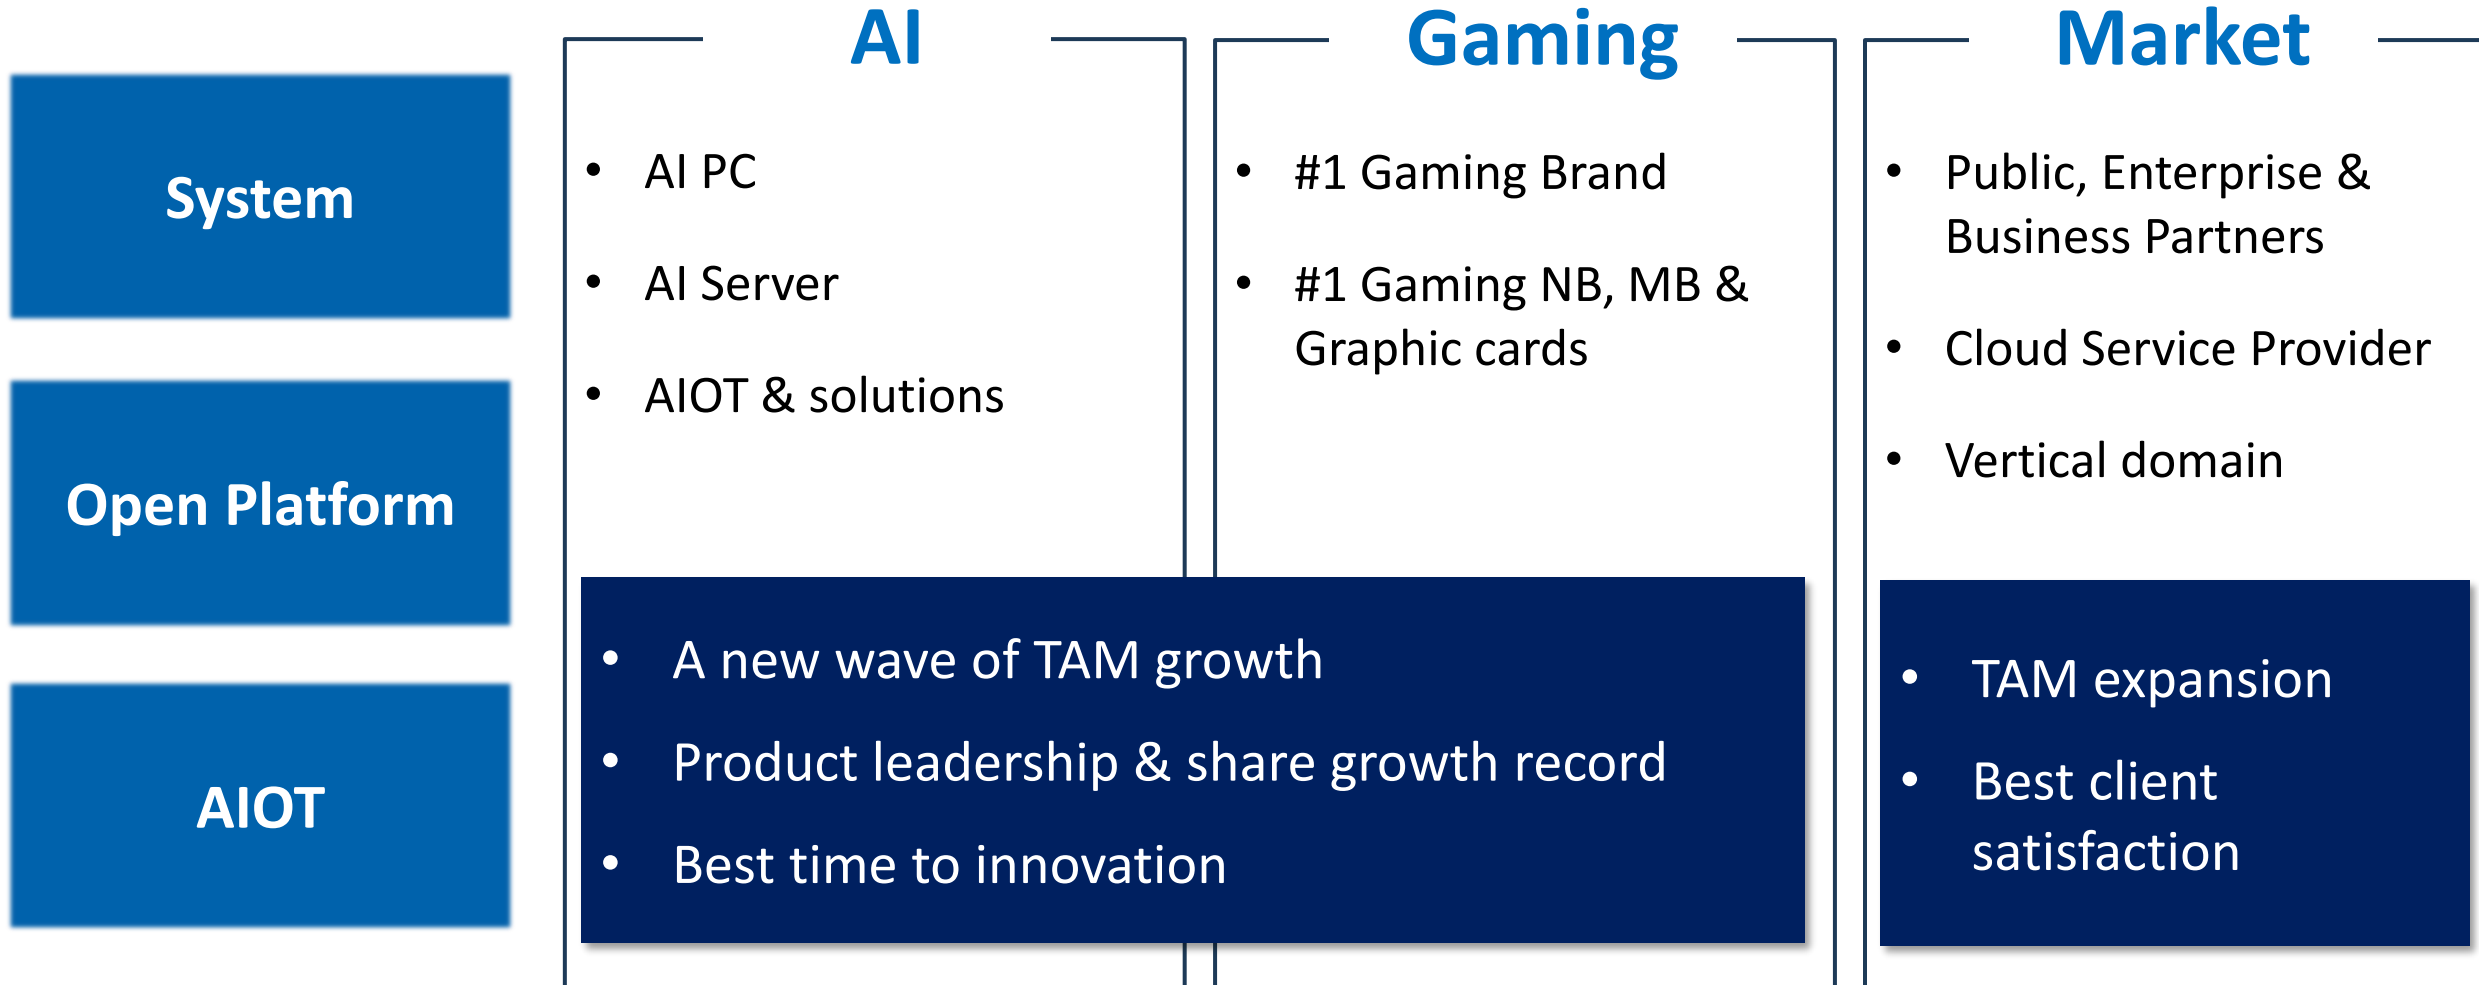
System

Open Platform

AIOT

AI

- AI PC
- AI Server
- AIOT & solutions

Gaming

- #1 Gaming Brand
- #1 Gaming NB, MB & Graphic cards

Market

- Public, Enterprise & Business Partners
- Cloud Service Provider
- Vertical domain

- A new wave of TAM growth
- Product leadership & share growth record
- Best time to innovation

- TAM expansion
- Best client satisfaction